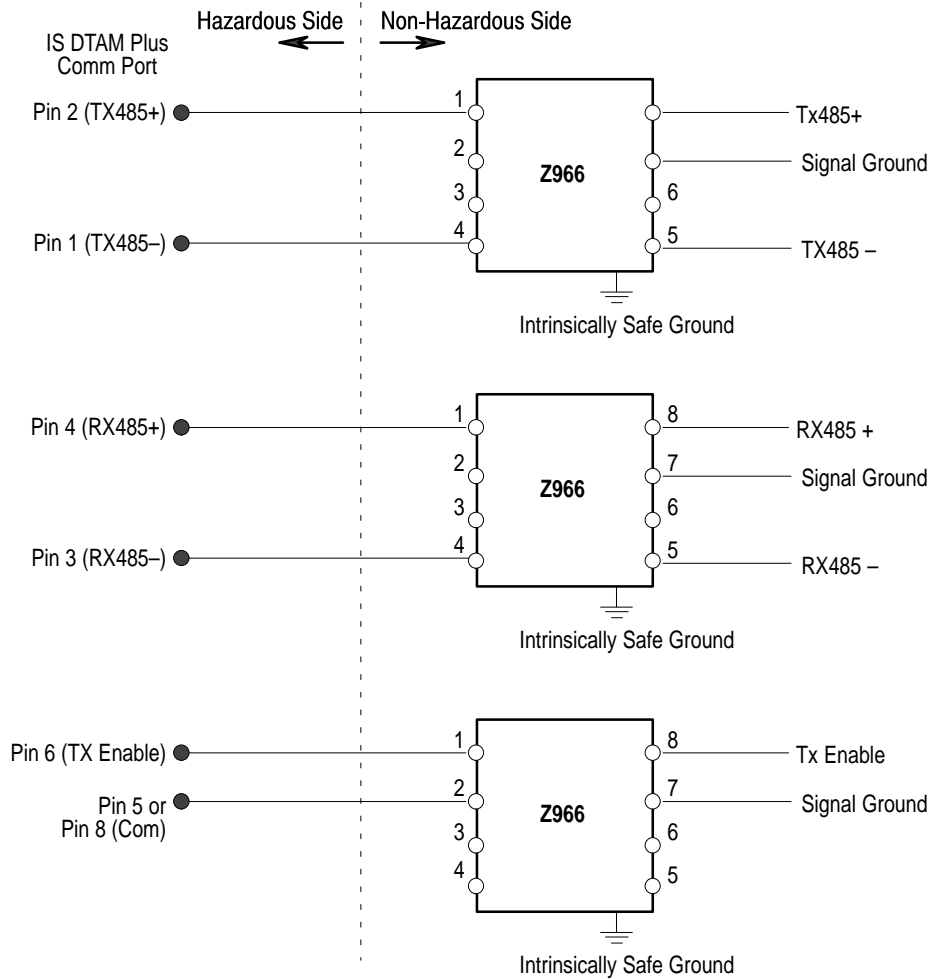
Hazardous Side

Non-Hazardous Side

IS DTAM Plus Comm Port

Pin 2 (TX485+)

1

2

Z966

3

4

Pin 1 (TX485–)

6

5

Tx485+

Signal Ground

TX485 –

Intrinsically Safe Ground

Pin 4 (RX485+)

1

2

Z966

3

4

Pin 3 (RX485–)

8

7

6

5

RX485 +

Signal Ground

RX485 –

Intrinsically Safe Ground

Pin 6 (TX Enable)

Pin 5 or Pin 8 (Com)

1

2

Z966

3

4

8

7

6

5

Tx Enable

Signal Ground

Intrinsically Safe Ground